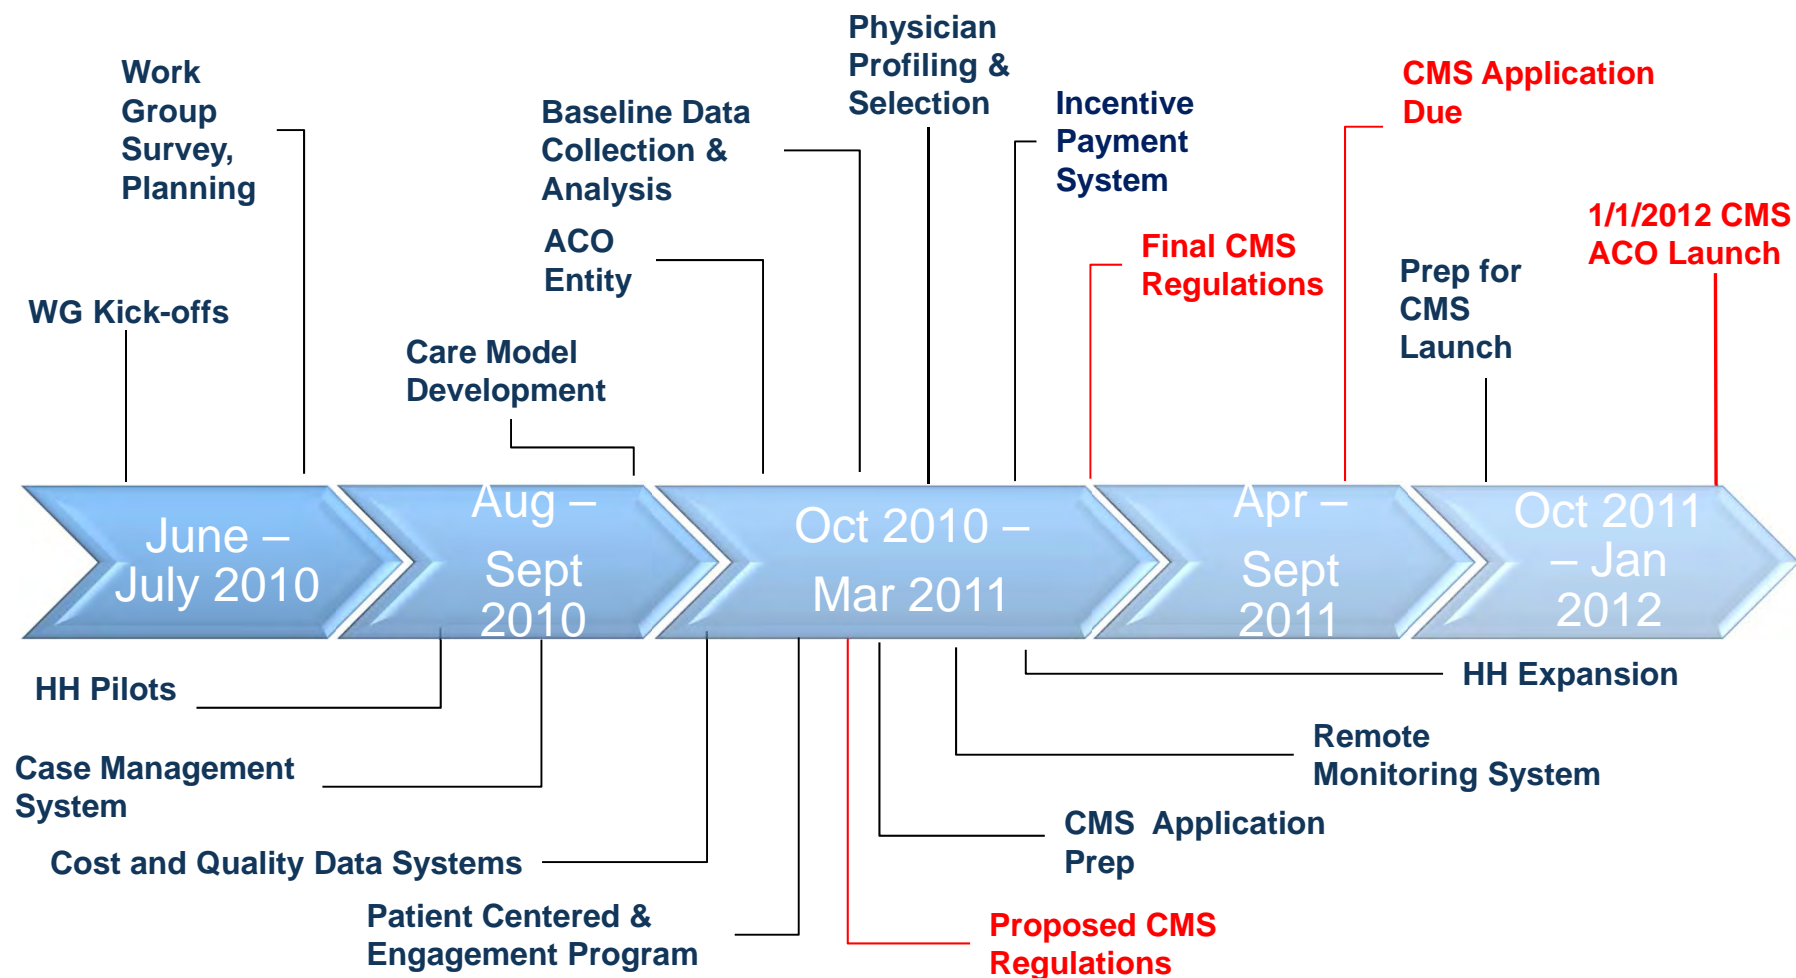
Work Group Survey, Planning

WG Kick-offs

Baseline Data Collection & Analysis

ACO Entity

Care Model Development

Physician Profiling & Selection

Incentive Payment System

Final CMS Regulations

CMS Application Due

Prep for CMS Launch

1/1/2012 CMS ACO Launch

June – July 2010

Aug – Sept 2010

Oct 2010 – Mar 2011

Apr – Sept 2011

Oct 2011 – Jan 2012

HH Pilots

Case Management System

Cost and Quality Data Systems

Patient Centered & Engagement Program

HH Expansion

Remote Monitoring System

CMS Application Prep

Proposed CMS Regulations